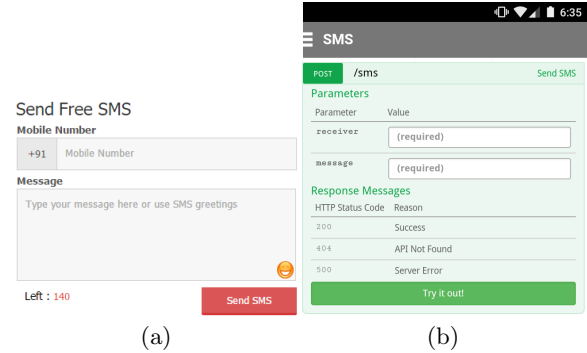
Send Free SMS
Mobile Number
+91 Mobile Number
Message
Type your message here or use SMS greetings
Left : 140
Send SMS
(a)

6:35
SMS
POST /sms Send SMS
Parameters

| Parameter | Value |
|---|---|
| receiver | (required) |
| message | (required) |

Response Messages

| HTTP Status Code | Reason |
|---|---|
| 200 | Success |
| 404 | API Not Found |
| 500 | Server Error |

Try it out!
(b)